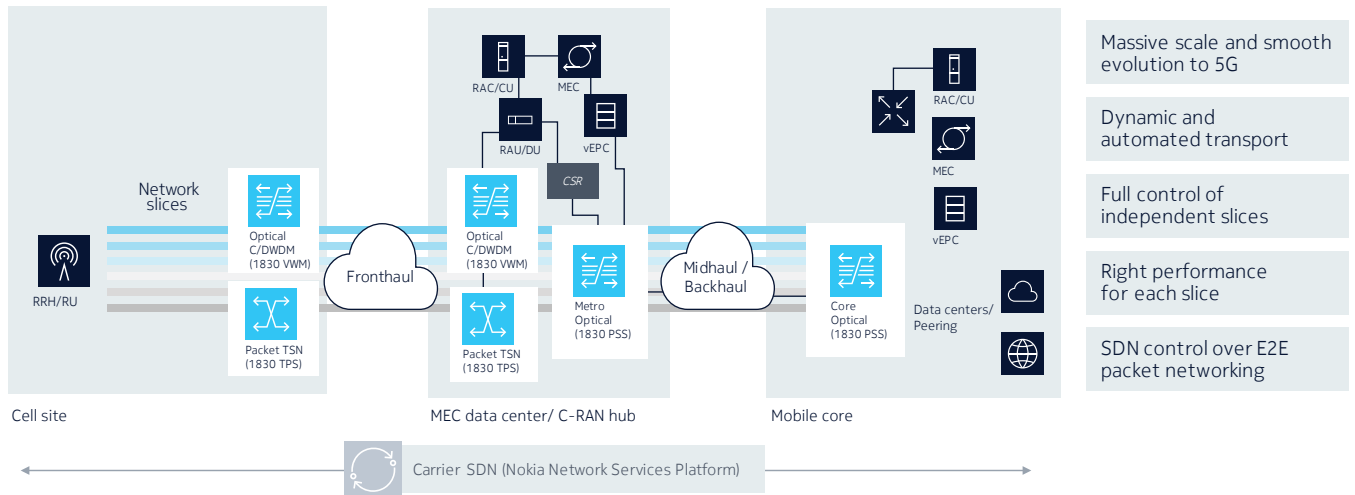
Network slices

RRH/RU

Optical C/DWDM (1830 VWM)

Packet TSN (1830 TPS)

Fronthaul

Cell site

RAC/CU

MEC

RAU/DU

vEPC

CSR

Optical C/DWDM (1830 VWM)

Packet TSN (1830 TPS)

Metro Optical (1830 PSS)

MEC data center/ C-RAN hub

Midhaul / Backhaul

RAC/CU

MEC

vEPC

Core Optical (1830 PSS)

Data centers/ Peering

Mobile core

Massive scale and smooth evolution to 5G

Dynamic and automated transport

Full control of independent slices

Right performance for each slice

SDN control over E2E packet networking

Carrier SDN (Nokia Network Services Platform)